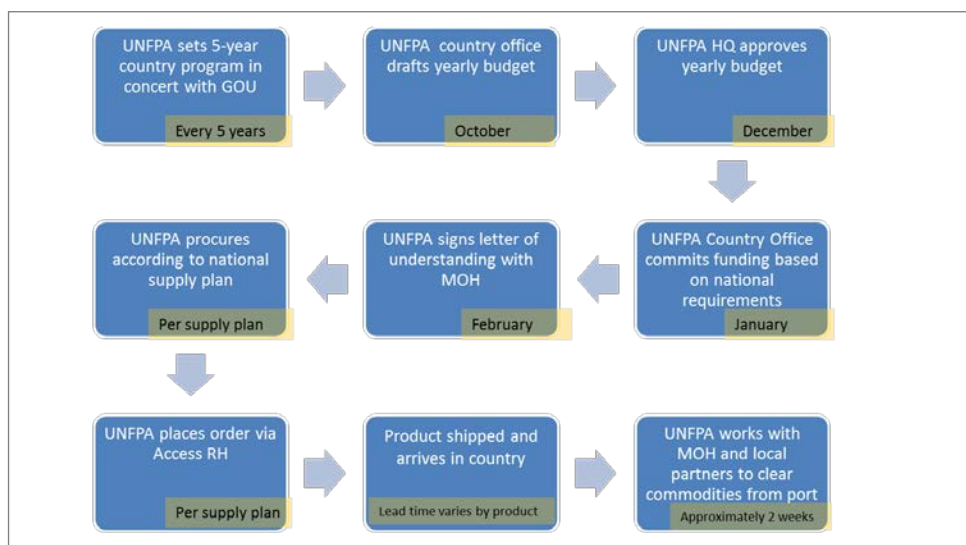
UNFPA sets 5-year country program in concert with GOU

Every 5 years

UNFPA country office drafts yearly budget

October

UNFPA HQ approves yearly budget

December

UNFPA Country Office commits funding based on national requirements

January

UNFPA signs letter of understanding with MOH

February

UNFPA procures according to national supply plan

Per supply plan

UNFPA places order via Access RH

Per supply plan

Product shipped and arrives in country

Lead time varies by product

UNFPA works with MOH and local partners to clear commodities from port

Approximately 2 weeks